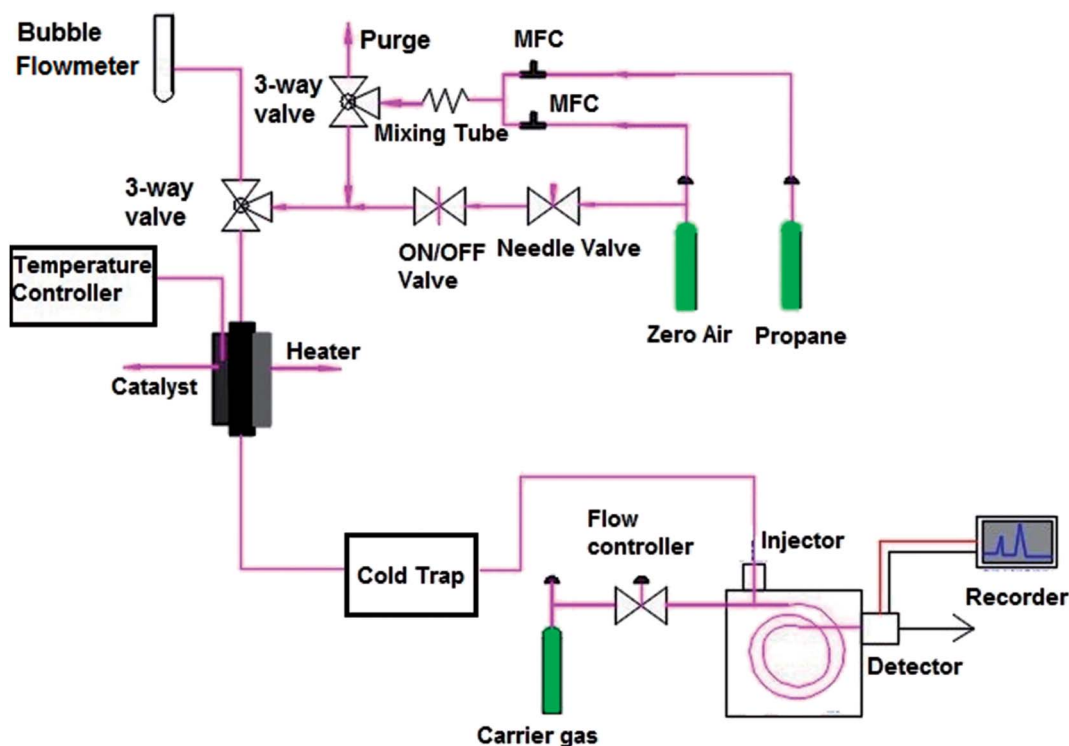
Bubble Flowmeter

Purge

MFC

3-way valve

MFC

Mixing Tube

3-way valve

ON/OFF Valve

Needle Valve

Temperature Controller

Zero Air

Propane

Heater

Catalyst

Flow controller

Injector

Cold Trap

Recorder

Detector

Carrier gas